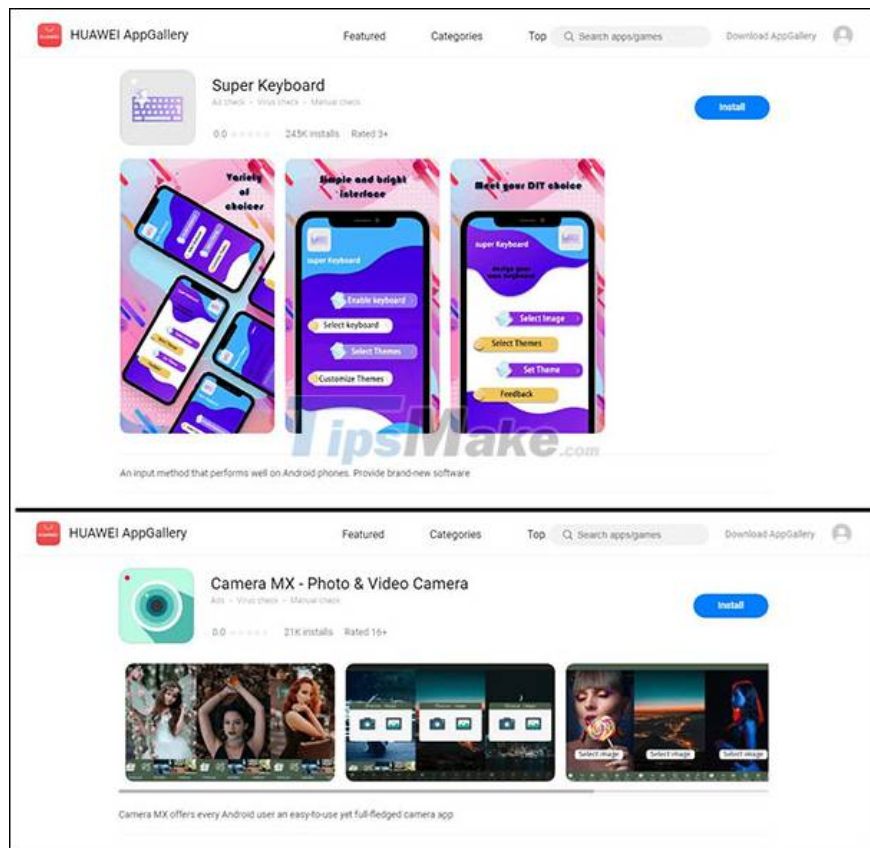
HUAWEI AppGallery

Featured Categories Top Search apps/games Download AppGallery

Super Keyboard

Ad check · Virus check · Manual check

0.0 245K installs Rated 3+

Install

Variety of choices

Simple and bright interface

Super Keyboard

Enable keyboard

Select keyboard

Select Themes

Customize Themes

Meet your DIY choice

Super Keyboard

design your own keyboard

Select Image

Select Themes

Set Theme

Feedback

TipsMake.com

An input method that performs well on Android phones. Provide brand-new software

HUAWEI AppGallery

Featured Categories Top Search apps/games Download AppGallery

Camera MX - Photo & Video Camera

Ads · Virus check · Manual check

0.0 21K installs Rated 16+

Install

Select image Select image Select image

Camera MX offers every Android user an easy-to-use yet full-fledged camera app